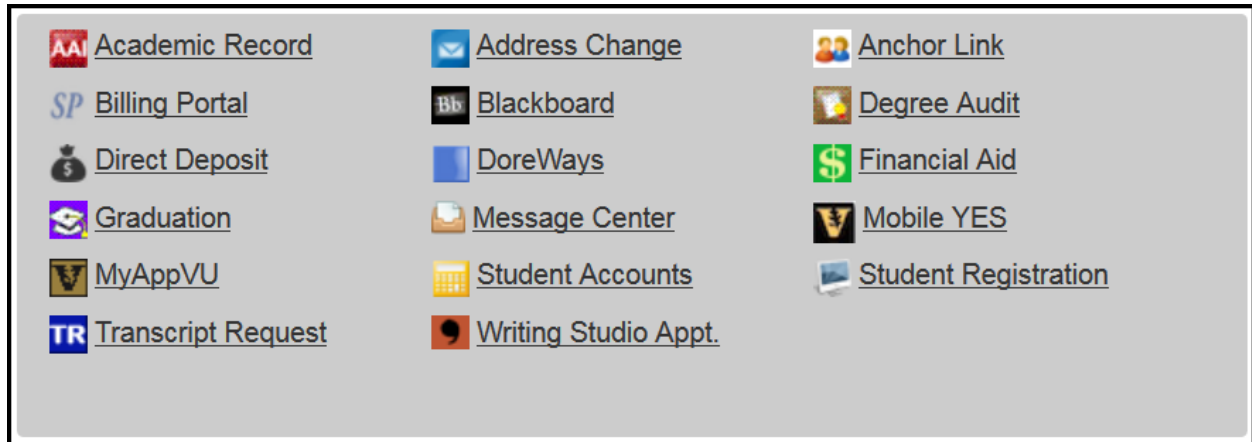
AAI Academic Record

Address Change

Anchor Link

SP Billing Portal

Bb Blackboard

Degree Audit

Direct Deposit

DoreWays

Financial Aid

Graduation

Message Center

Mobile YES

MyAppVU

Student Accounts

Student Registration

TR Transcript Request

Writing Studio Appt.